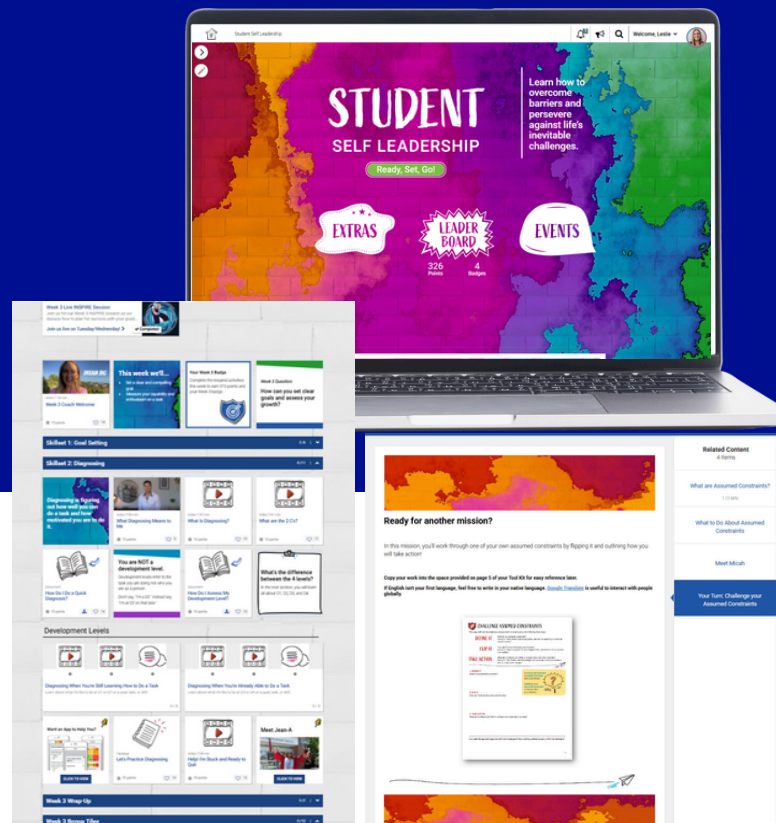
Student Self Leadership

Welcome, Leslie

STUDENT
SELF LEADERSHIP

Ready, Set, Go!

Learn how to overcome barriers and persevere against life's inevitable challenges.

EXTRAS

LEADER BOARD
326 Points
4 Badges

EVENTS

Week 3 Live INSPIRE Session

Join us live on Tuesday/Wednesday!

Week 3 Coach Welcome

This week we'll...

Your Week 3 Badge

Week 3 Question:
How can you set clear goals and assess your growth?

Skillset 1: Goal Setting

Skillset 2: Diagnosing

Diagnosing is figuring out how well you can do a task and how motivated you are to do it.

What Diagnosing Means to Me

What is Diagnosing?

What are the 2 C's?

How Do I Do a Quick Diagnosis?

You are NOT a development level.

How Do I Assess My Development Level?

What's the difference between the 4 levels?

Development Levels

Diagnosing When You're Still Learning How to Do a Task

Diagnosing When You're Already Able to Do a Task

Want an App to Help You?

Let's Practice Diagnosing

Help! I'm Stuck and Ready to Quit

Meet Jean-A

CLICK TO VIEW

CLICK TO VIEW

Week 3 Wrap-Up

Week 3 Bonus Tiles

Ready for another mission?

In this mission, you'll work through one of your own assumed constraints by flipping it and outlining how you will take action!

Copy your work into the space provided on page 5 of your Tool Kit for easy reference later.

If English isn't your first language, feel free to write in your native language. Google Translate is useful to interact with people globally.

CHALLENGE ASSUMED CONSTRAINTS

DEFINE IT

FLIP IT

TAKE ACTION

Related Content
4 Items

What are Assumed Constraints?

What to Do About Assumed Constraints

Meet Micah

Your Turn: Challenge your Assumed Constraints